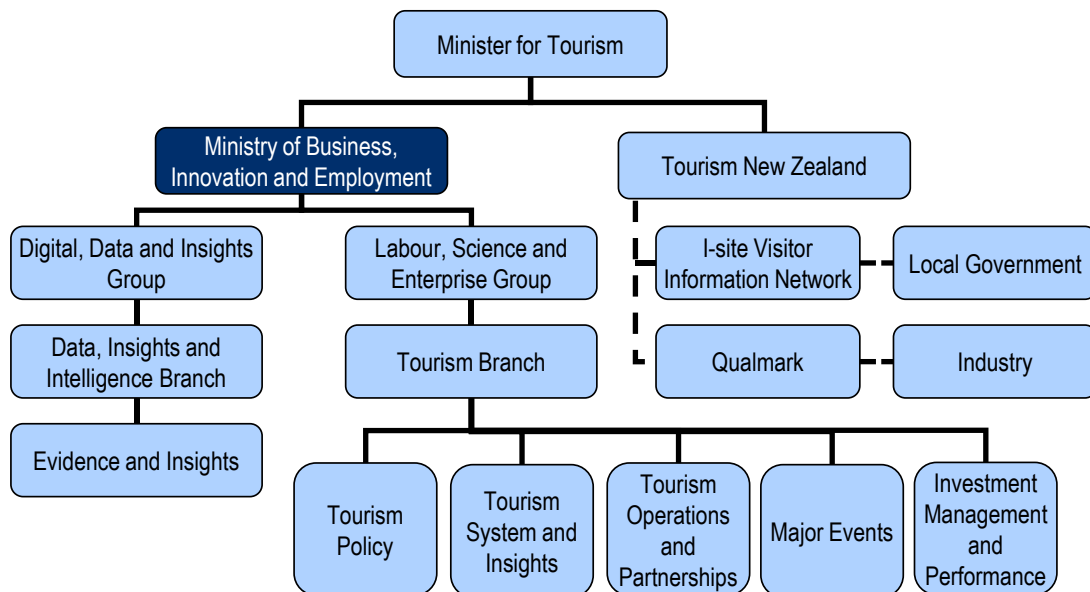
Minister for Tourism

Ministry of Business, Innovation and Employment

Tourism New Zealand

Digital, Data and Insights Group

Labour, Science and Enterprise Group

I-site Visitor Information Network

Local Government

Data, Insights and Intelligence Branch

Tourism Branch

Qualmark

Industry

Evidence and Insights

Tourism Policy

Tourism System and Insights

Tourism Operations and Partnerships

Major Events

Investment Management and Performance